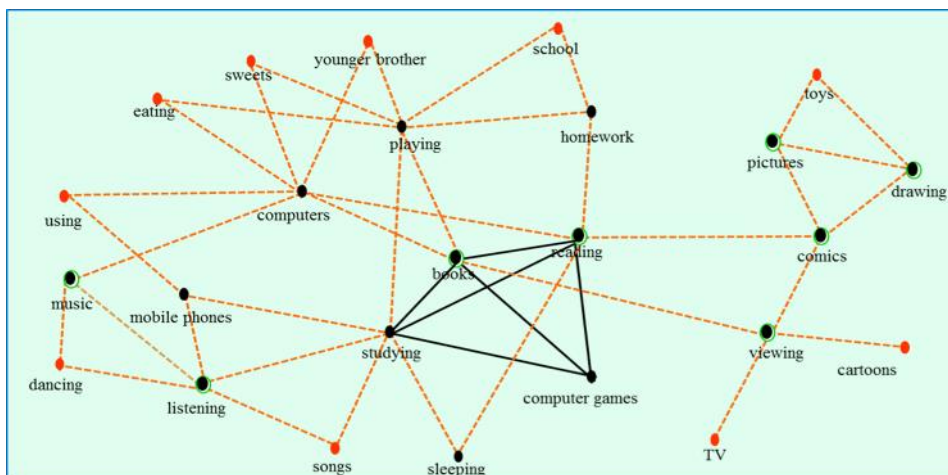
younger brother
school
sweets
eating
playing
homework
toys
pictures
drawing
using
computers
reading
books
comics
music
mobile phones
studying
viewing
cartoons
dancing
listening
computer games
songs
sleeping
TV